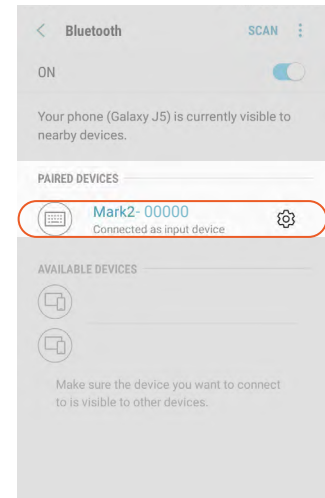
Bluetooth SCAN

ON

Your phone (Galaxy J5) is currently visible to nearby devices.

PAIRED DEVICES

Mark2- 00000
Connected as input device

AVAILABLE DEVICES

Make sure the device you want to connect to is visible to other devices.